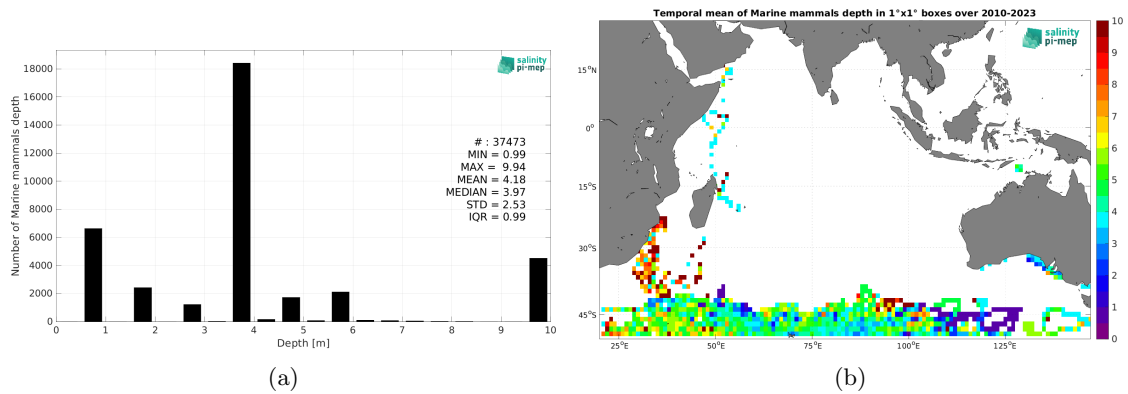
Number of Marine mammals depth

18000
16000
14000
12000
10000
8000
6000
4000
2000
0

0 1 2 3 4 5 6 7 8 9 10

Depth [m]

salinity pi-mep

# : 37473
MIN = 0.99
MAX = 9.94
MEAN = 4.18
MEDIAN = 3.97
STD = 2.53
IQR = 0.99

(a)

Temporal mean of Marine mammals depth in 1°x1° boxes over 2010-2023

salinity pi-mep

15°N
0°
15°S
30°S
45°S

25°E 50°E 75°E 100°E 125°E

10
9
8
7
6
5
4
3
2
1
0

(b)